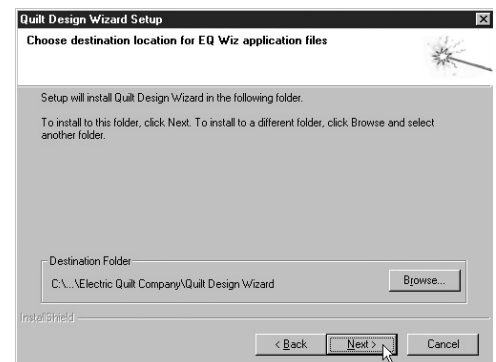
Quilt Design Wizard Setup

Choose destination location for EQ Wiz application files

Setup will install Quilt Design Wizard in the following folder.

To install to this folder, click Next. To install to a different folder, click Browse and select another folder.

Destination Folder

C:\...\Electric Quilt Company\Quilt Design Wizard

Browse...

InstallShield

< Back

Next >

Cancel